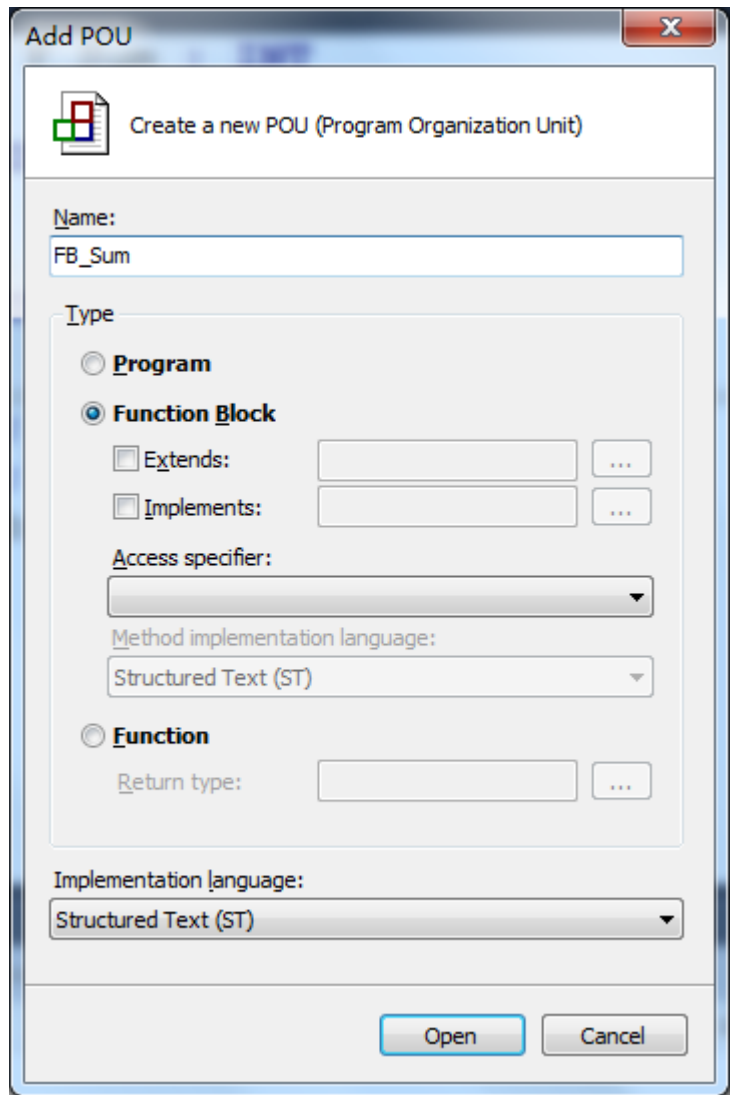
Add POU

Create a new POU (Program Organization Unit)

Name:
FB_Sum

Type

Program

Function Block

Extends: ...

Implements: ...

Access specifier:

Method implementation language:
Structured Text (ST)

Function

Return type: ...

Implementation language:
Structured Text (ST)

Open Cancel